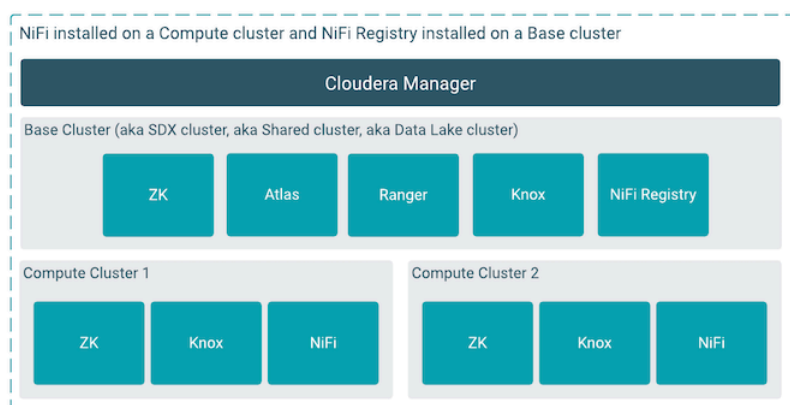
NiFi installed on a Compute cluster and NiFi Registry installed on a Base cluster

Cloudera Manager

Base Cluster (aka SDX cluster, aka Shared cluster, aka Data Lake cluster)

ZK

Atlas

Ranger

Knox

NiFi Registry

Compute Cluster 1

ZK

Knox

NiFi

Compute Cluster 2

ZK

Knox

NiFi